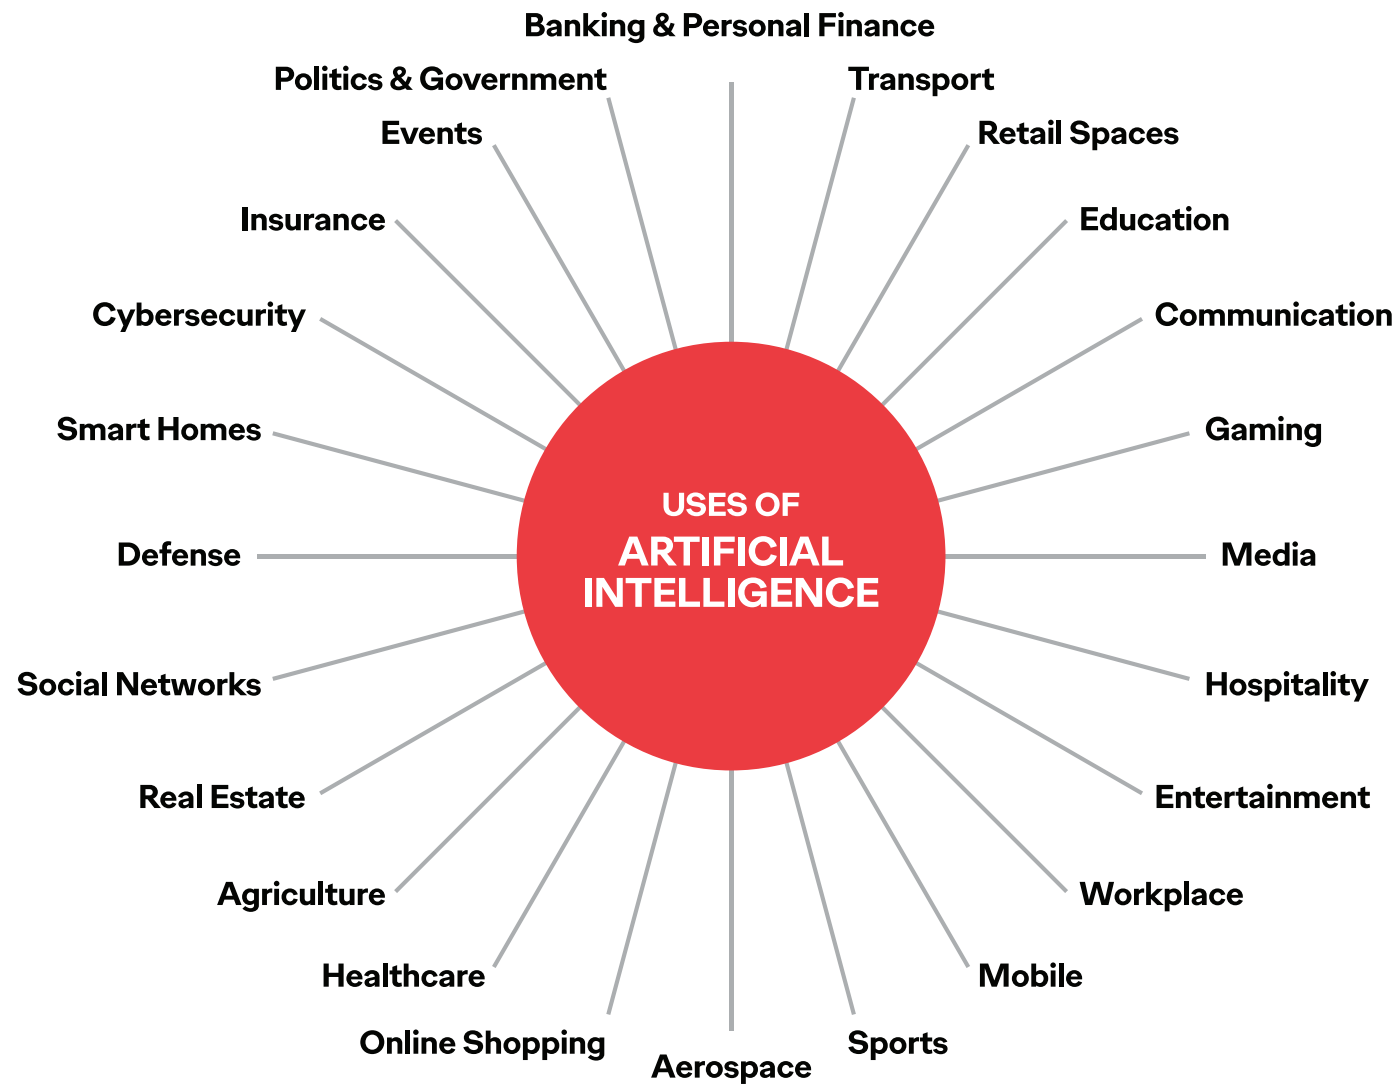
Banking & Personal Finance

Politics & Government

Transport

Events

Retail Spaces

Insurance

Education

Cybersecurity

Communication

Smart Homes

Gaming

USES OF
ARTIFICIAL INTELLIGENCE

Defense

Media

Social Networks

Hospitality

Real Estate

Entertainment

Agriculture

Workplace

Healthcare

Mobile

Online Shopping

Sports

Aerospace